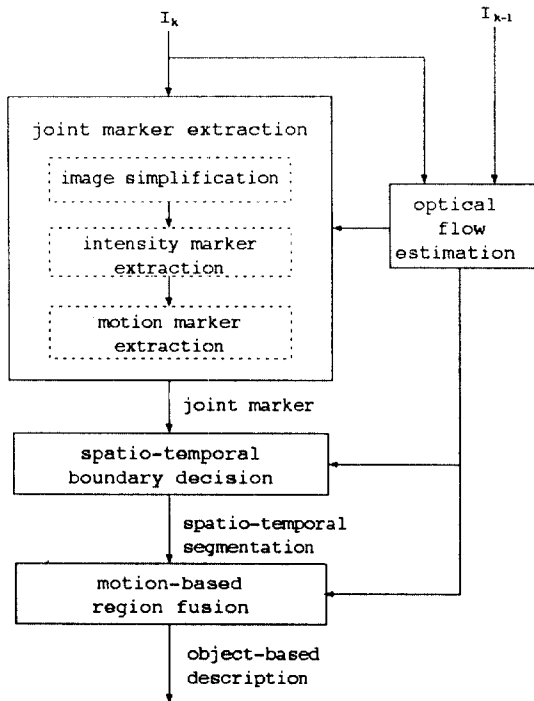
$I_k$

$I_{k-1}$

joint marker extraction

image simplification

intensity marker extraction

motion marker extraction

optical flow estimation

joint marker

spatio-temporal boundary decision

spatio-temporal segmentation

motion-based region fusion

object-based description